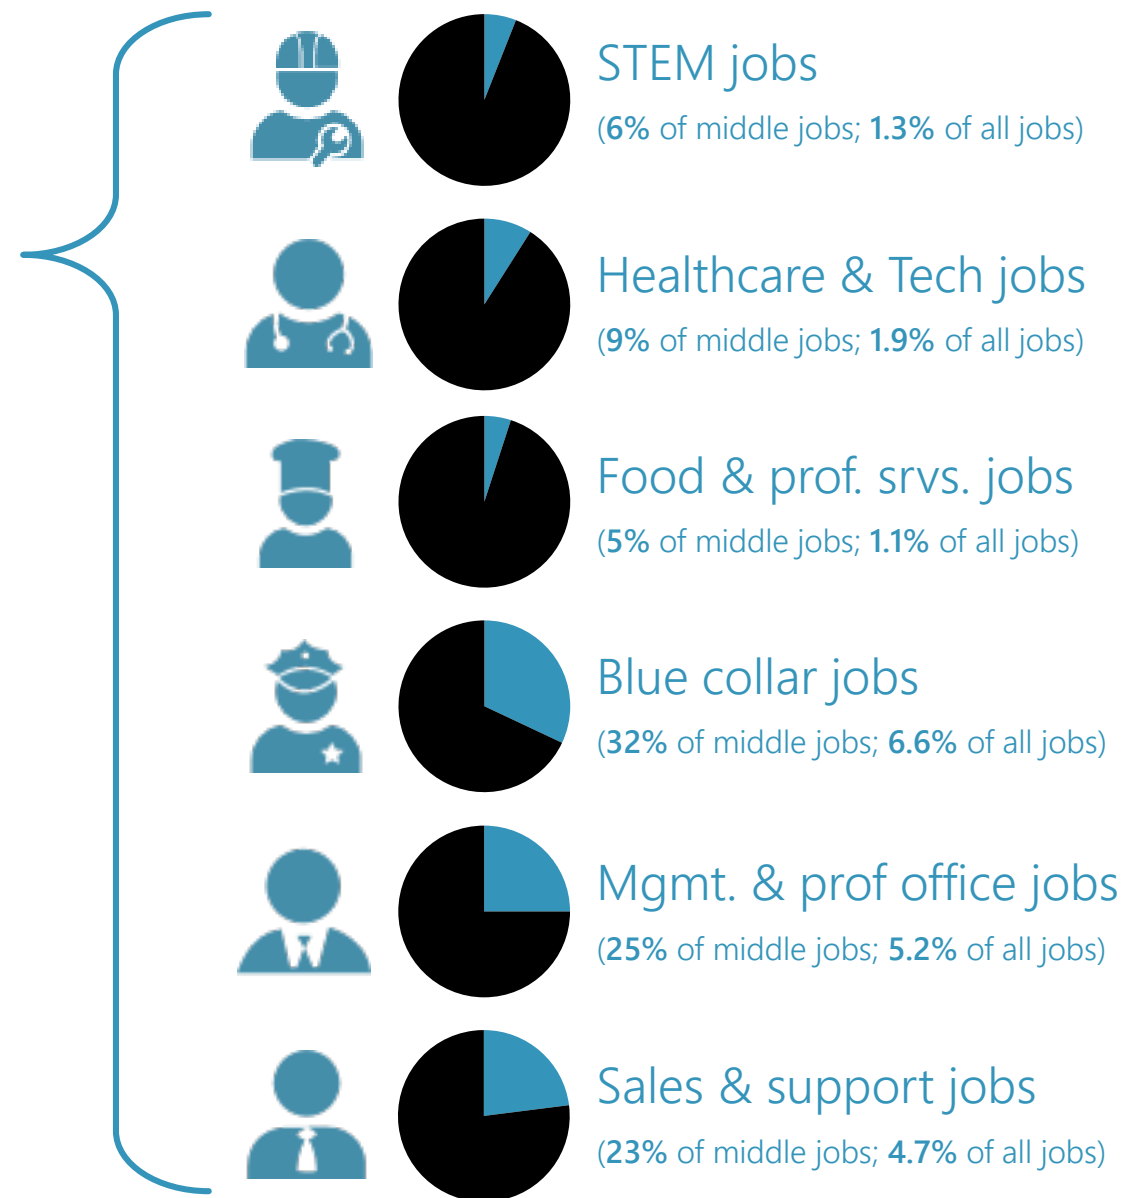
STEM jobs
(6% of middle jobs; 1.3% of all jobs)

Healthcare & Tech jobs
(9% of middle jobs; 1.9% of all jobs)

Food & prof. srvs. jobs
(5% of middle jobs; 1.1% of all jobs)

Blue collar jobs
(32% of middle jobs; 6.6% of all jobs)

Mgmt. & prof office jobs
(25% of middle jobs; 5.2% of all jobs)

Sales & support jobs
(23% of middle jobs; 4.7% of all jobs)